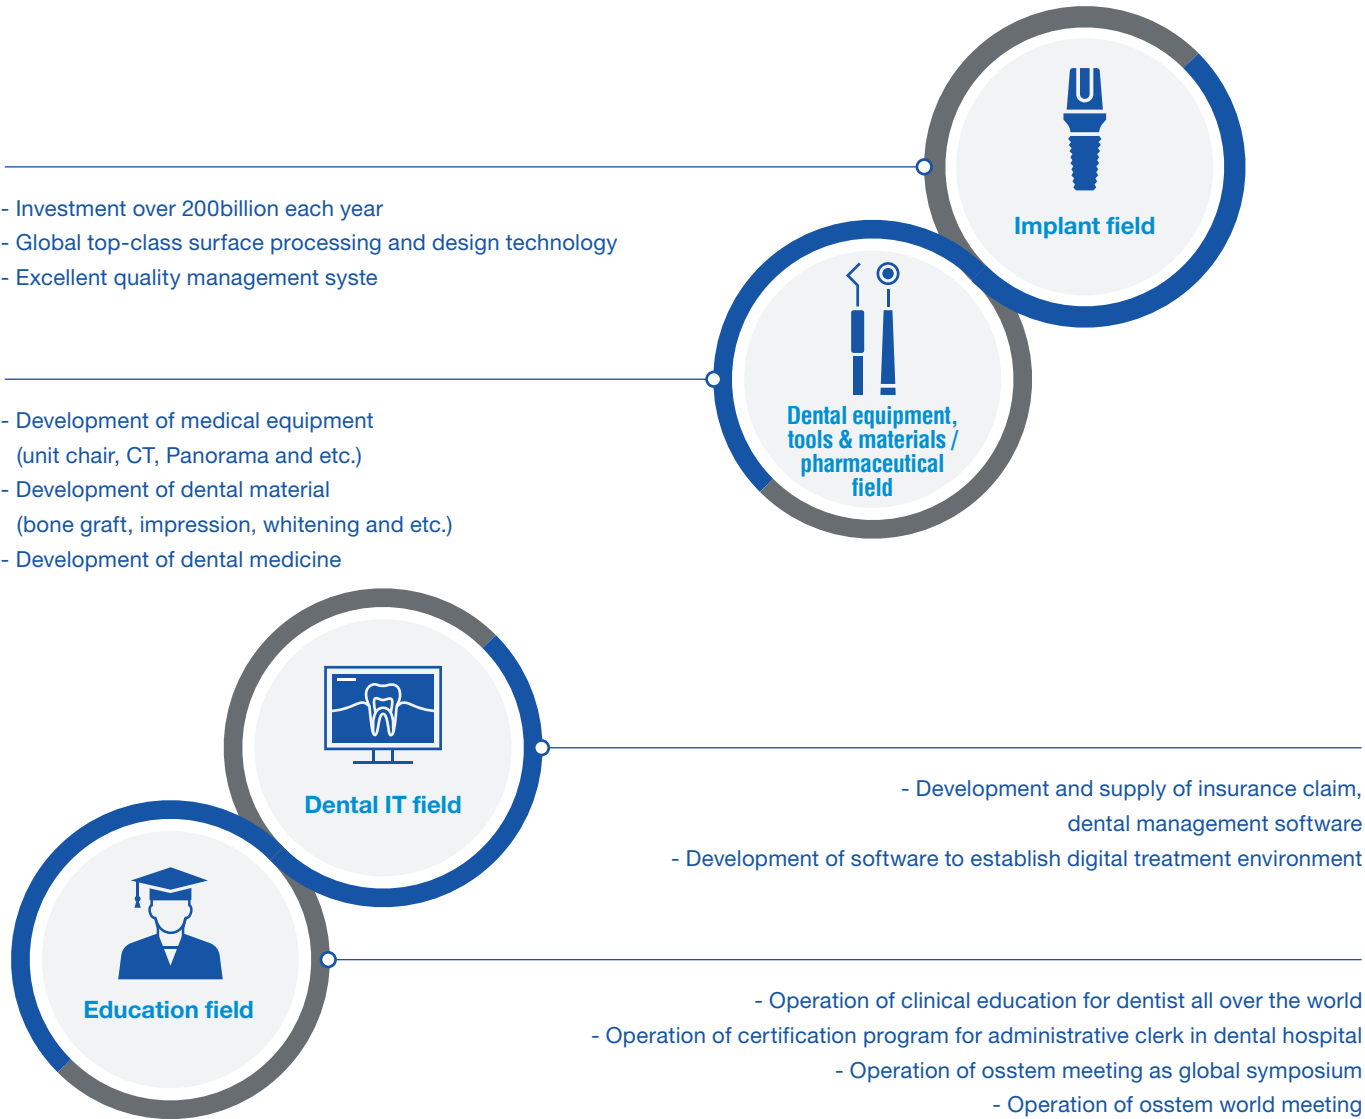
Implant field

- Investment over 200billion each year
- Global top-class surface processing and design technology
- Excellent quality management syste

Dental equipment, tools & materials / pharmaceutical field

- Development of medical equipment (unit chair, CT, Panorama and etc.)
- Development of dental material (bone graft, impression, whitening and etc.)
- Development of dental medicine

Dental IT field

- Development and supply of insurance claim, dental management software
- Development of software to establish digital treatment environment

Education field

- Operation of clinical education for dentist all over the world
- Operation of certification program for administrative clerk in dental hospital
- Operation of osstem meeting as global symposium
- Operation of osstem world meeting